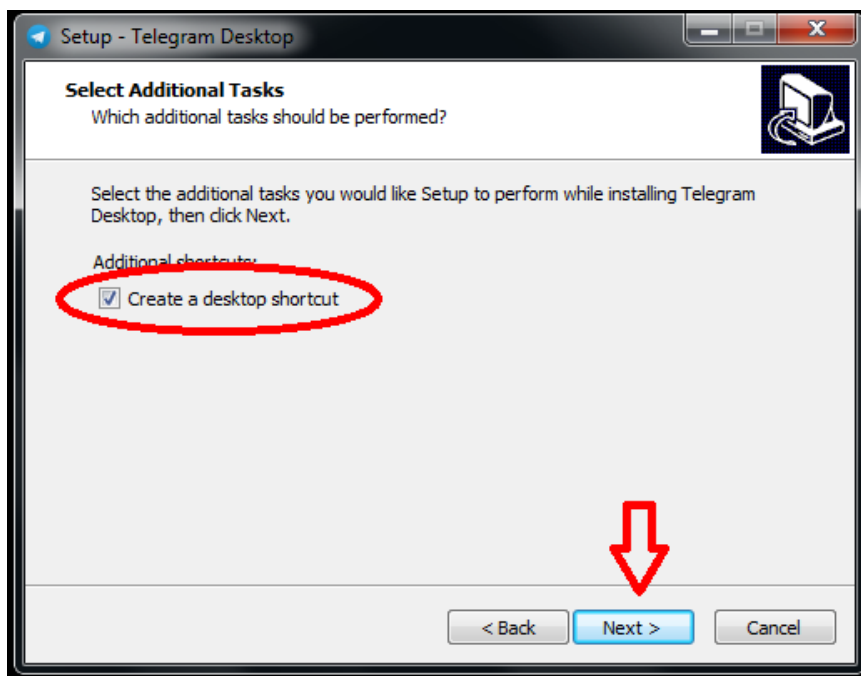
Setup - Telegram Desktop

Select Additional Tasks
Which additional tasks should be performed?

Select the additional tasks you would like Setup to perform while installing Telegram Desktop, then click Next.

Additional shortcuts:

Create a desktop shortcut

< Back
Next >
Cancel